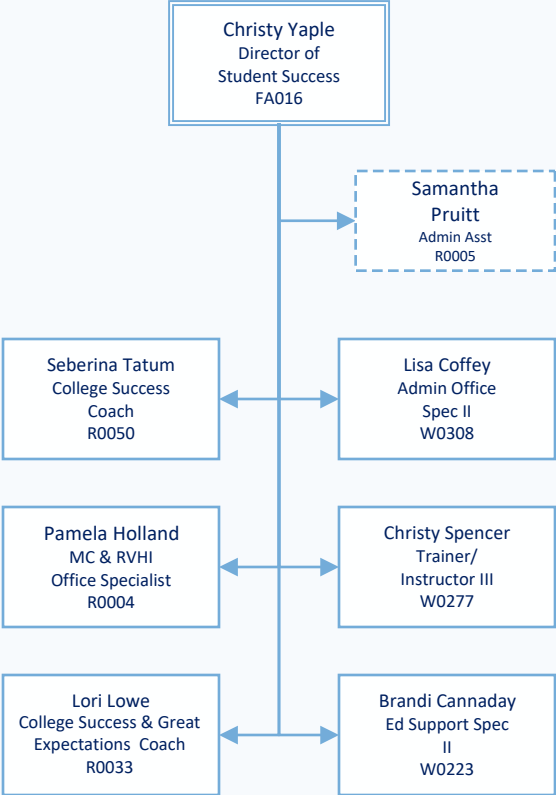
Christy Yaple
Director of
Student Success
FA016

Samantha Pruitt
Admin Asst
R0005

Seberina Tatum
College Success Coach
R0050

Lisa Coffey
Admin Office Spec II
W0308

Pamela Holland
MC & RVHI
Office Specialist
R0004

Christy Spencer
Trainer/
Instructor III
W0277

Lori Lowe
College Success & Great Expectations Coach
R0033

Brandi Cannaday
Ed Support Spec II
W0223